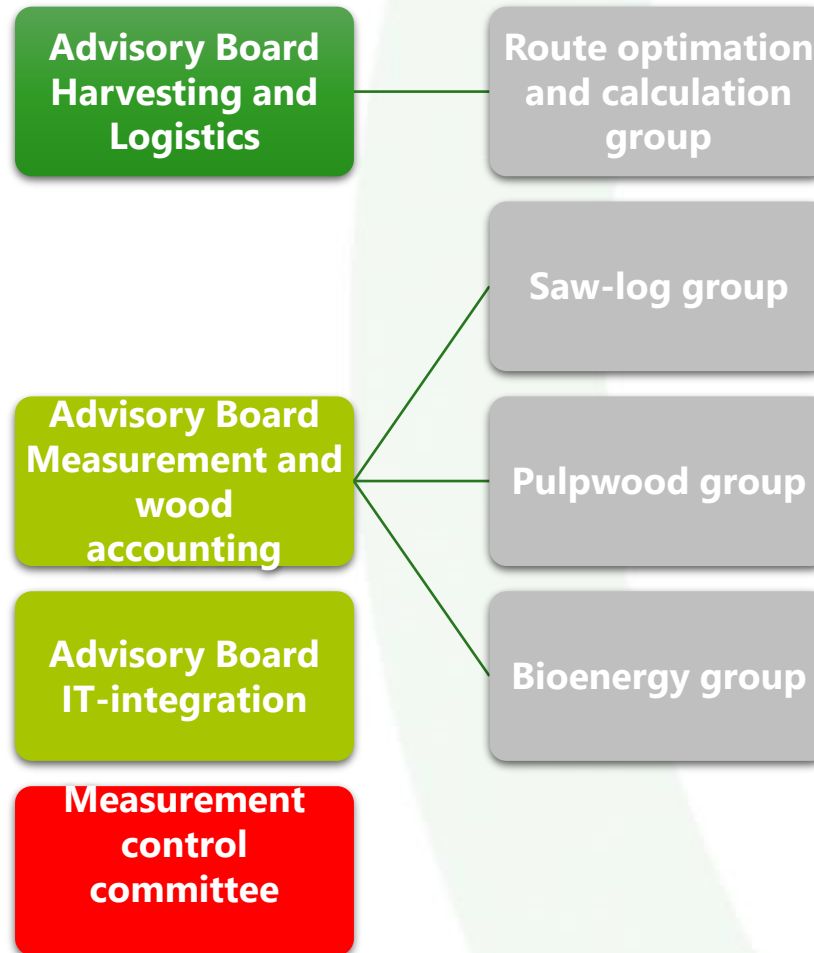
Advisory Board Harvesting and Logistics

Route optimation and calculation group

Saw-log group

Advisory Board Measurement and wood accounting

Pulpwood group

Advisory Board IT-integration

Bioenergy group

Measurement control committee